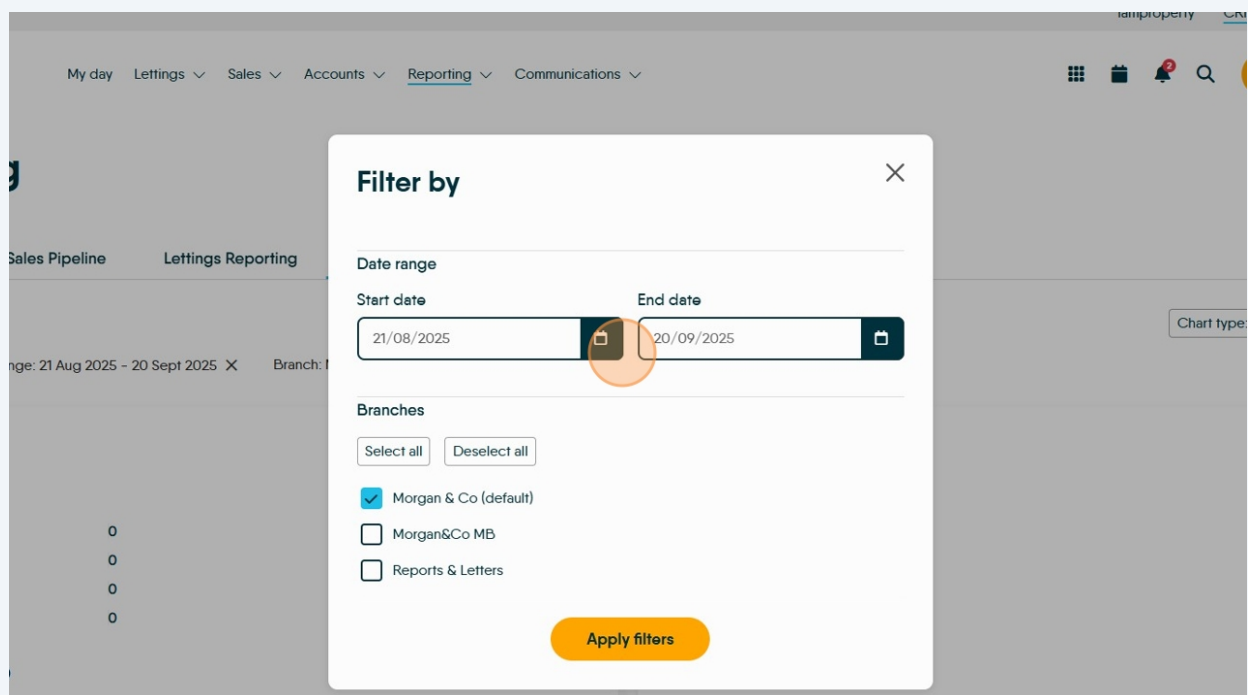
iamproperty CR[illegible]

My day Lettings Sales Accounts Reporting Communications

2

g

Sales Pipeline Lettings Reporting

nge: 21 Aug 2025 - 20 Sept 2025 ✕ Branch: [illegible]

Chart type

0
0
0
0

Filter by

Date range

Start date
21/08/2025

End date
20/09/2025

Branches

Select all Deselect all

Morgan & Co (default)
Morgan&Co MB
Reports & Letters

Apply filters